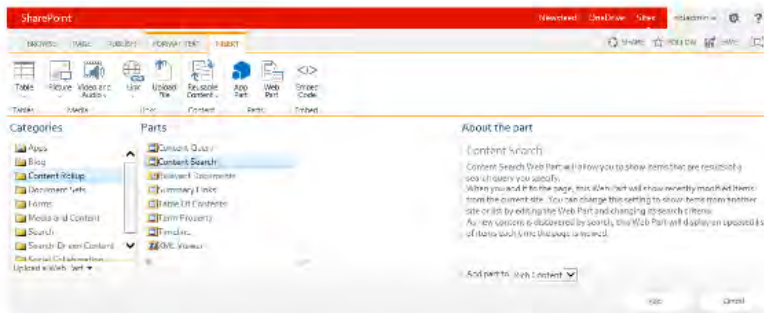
SharePoint

Newsfeed OneDrive Sites mtadmin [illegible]

BROWSE PAGE PUBLISH FORMAT TEXT INSERT

SHARE FOLLOW SAVE

Table Picture Video and Audio Link Upload File Reusable Content App Part Web Part Embed Code

Tables Media Links Content Parts Embed

Categories

Apps
Blog
Content Rollup
Document Sets
Forms
Media and Content
Search
Search-Driven Content
Social Collaboration

Upload a Web Part

Parts

Content Query
Content Search
Relevant Documents
Summary Links
Table Of Contents
Term Property
Timeline
XML Viewer

About the part

Content Search

Content Search Web Part will allow you to show items that are results of a search query you specify. When you add it to the page, this Web Part will show recently modified items from the current site. You can change this setting to show items from another site or list by editing the Web Part and changing its search criteria. As new content is discovered by search, this Web Part will display an updated list of items each time the page is viewed.

Add part to: Web Content

Add Cancel